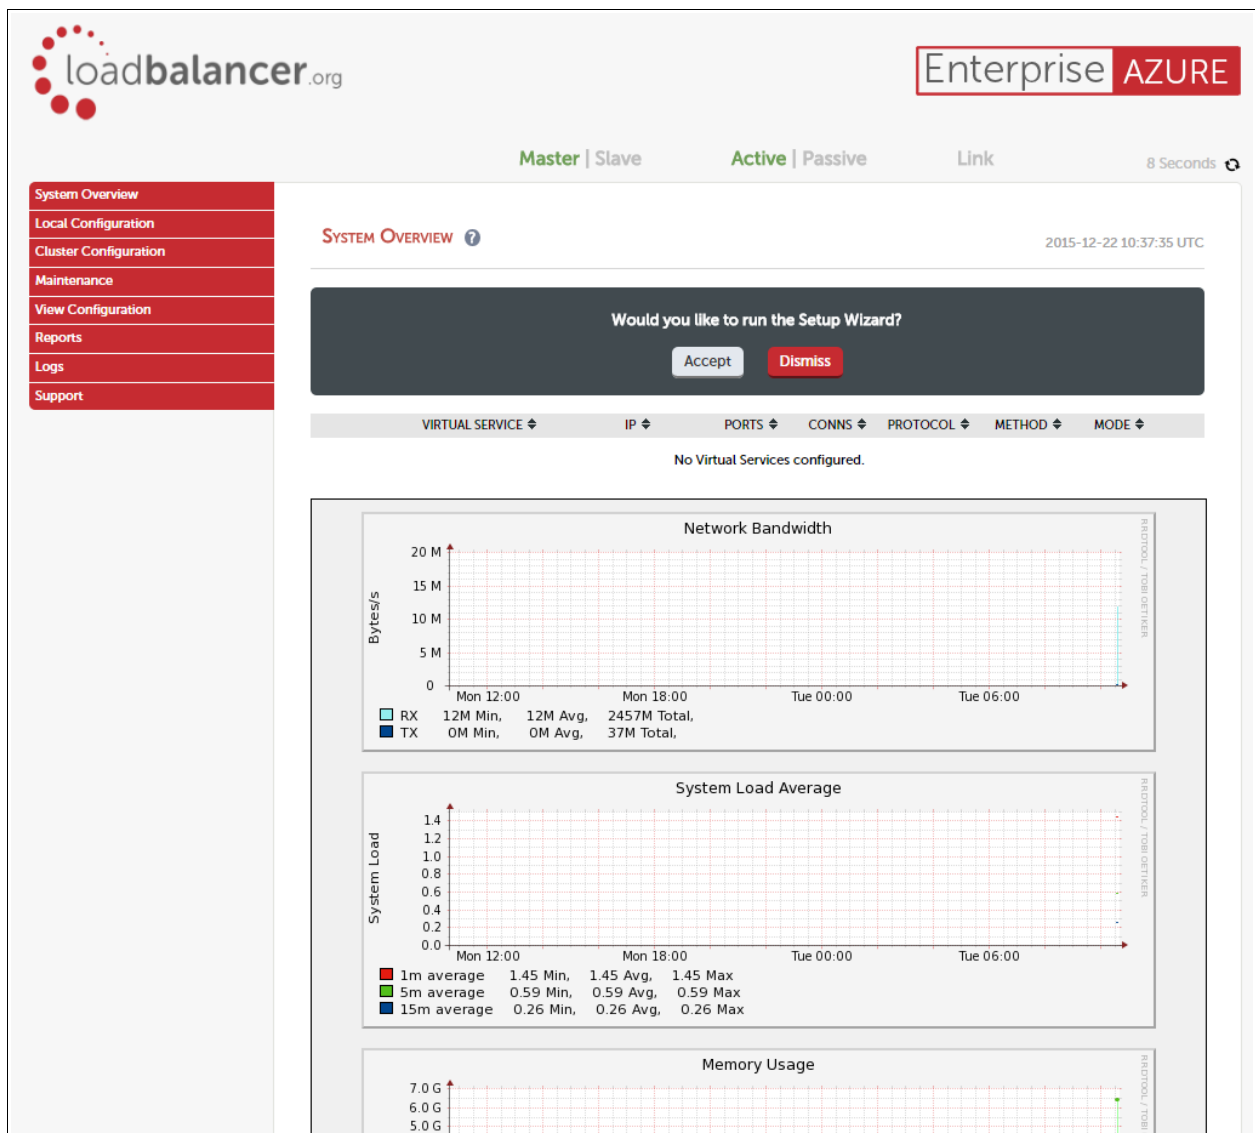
loadbalancer.org

Enterprise AZURE

Master | Slave   Active | Passive   Link   8 Seconds

System Overview
Local Configuration
Cluster Configuration
Maintenance
View Configuration
Reports
Logs
Support

SYSTEM OVERVIEW

2015-12-22 10:37:35 UTC

Would you like to run the Setup Wizard?

Accept   Dismiss

| VIRTUAL SERVICE | IP | PORTS | CONNS | PROTOCOL | METHOD | MODE |
|---|---|---|---|---|---|---|

No Virtual Services configured.

Network Bandwidth

Bytes/s

20 M
15 M
10 M
5 M
0

Mon 12:00   Mon 18:00   Tue 00:00   Tue 06:00

RX   12M Min,   12M Avg,   2457M Total,
TX   0M Min,   0M Avg,   37M Total,

RRDTOOL / TOBI OETIKER

System Load Average

System Load

1.4
1.2
1.0
0.8
0.6
0.4
0.2
0.0

Mon 12:00   Mon 18:00   Tue 00:00   Tue 06:00

1m average   1.45 Min,   1.45 Avg,   1.45 Max
5m average   0.59 Min,   0.59 Avg,   0.59 Max
15m average   0.26 Min,   0.26 Avg,   0.26 Max

RRDTOOL / TOBI OETIKER

Memory Usage

7.0 G
6.0 G
5.0 G

RRDTOOL / TOBI